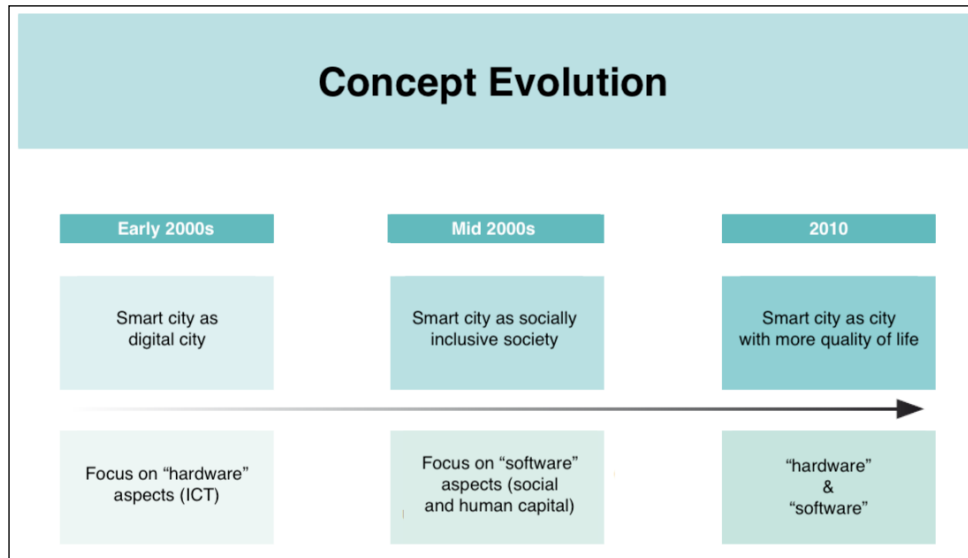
Concept Evolution

Early 2000s

Smart city as digital city

Focus on “hardware” aspects (ICT)

Mid 2000s

Smart city as socially inclusive society

Focus on “software” aspects (social and human capital)

2010

Smart city as city with more quality of life

“hardware” & “software”